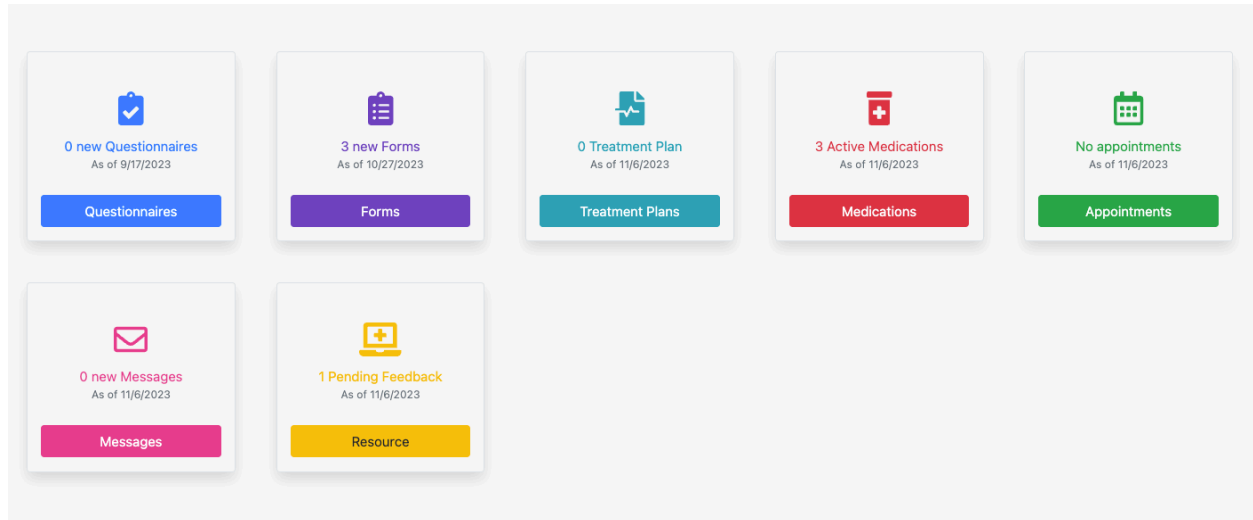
0 new Questionnaires
As of 9/17/2023
Questionnaires

3 new Forms
As of 10/27/2023
Forms

0 Treatment Plan
As of 11/6/2023
Treatment Plans

3 Active Medications
As of 11/6/2023
Medications

No appointments
As of 11/6/2023
Appointments

0 new Messages
As of 11/6/2023
Messages

1 Pending Feedback
As of 11/6/2023
Resource